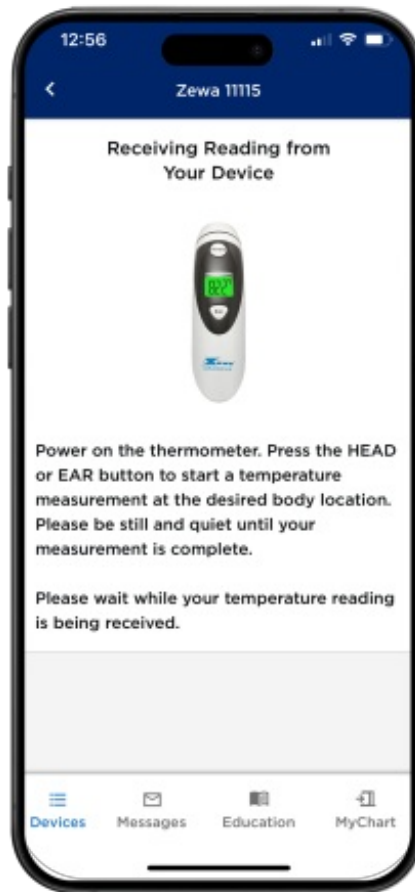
12:56

<

Zewa 11115

Receiving Reading from Your Device

Power on the thermometer. Press the HEAD or EAR button to start a temperature measurement at the desired body location. Please be still and quiet until your measurement is complete.

Please wait while your temperature reading is being received.

Devices Messages Education MyChart